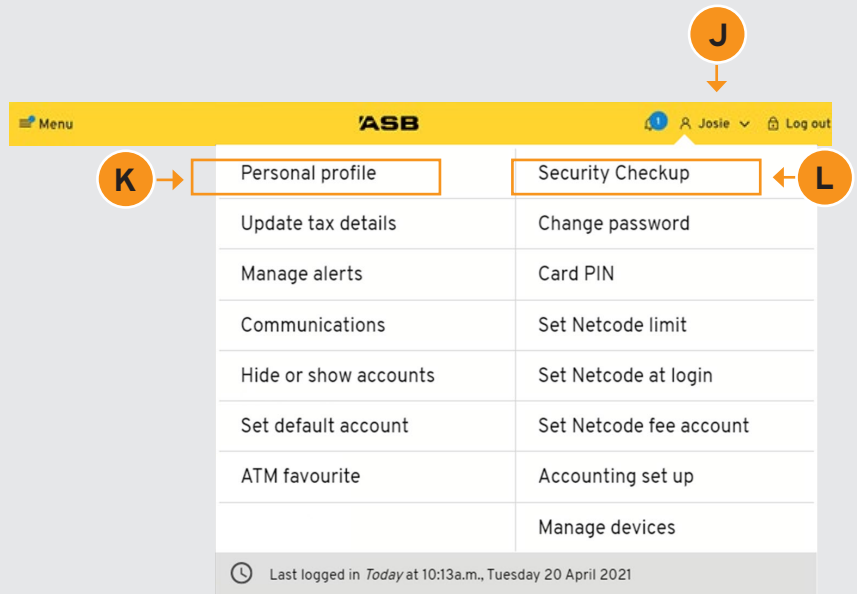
J

Menu

ASB

1

Josie

Log out

K

Personal profile

Security Checkup

L

| | |
|---|---|
| Update tax details | Change password |
| Manage alerts | Card PIN |
| Communications | Set Netcode limit |
| Hide or show accounts | Set Netcode at login |
| Set default account | Set Netcode fee account |
| ATM favourite | Accounting set up |
| | Manage devices |

Last logged in *Today* at 10:13a.m., Tuesday 20 April 2021